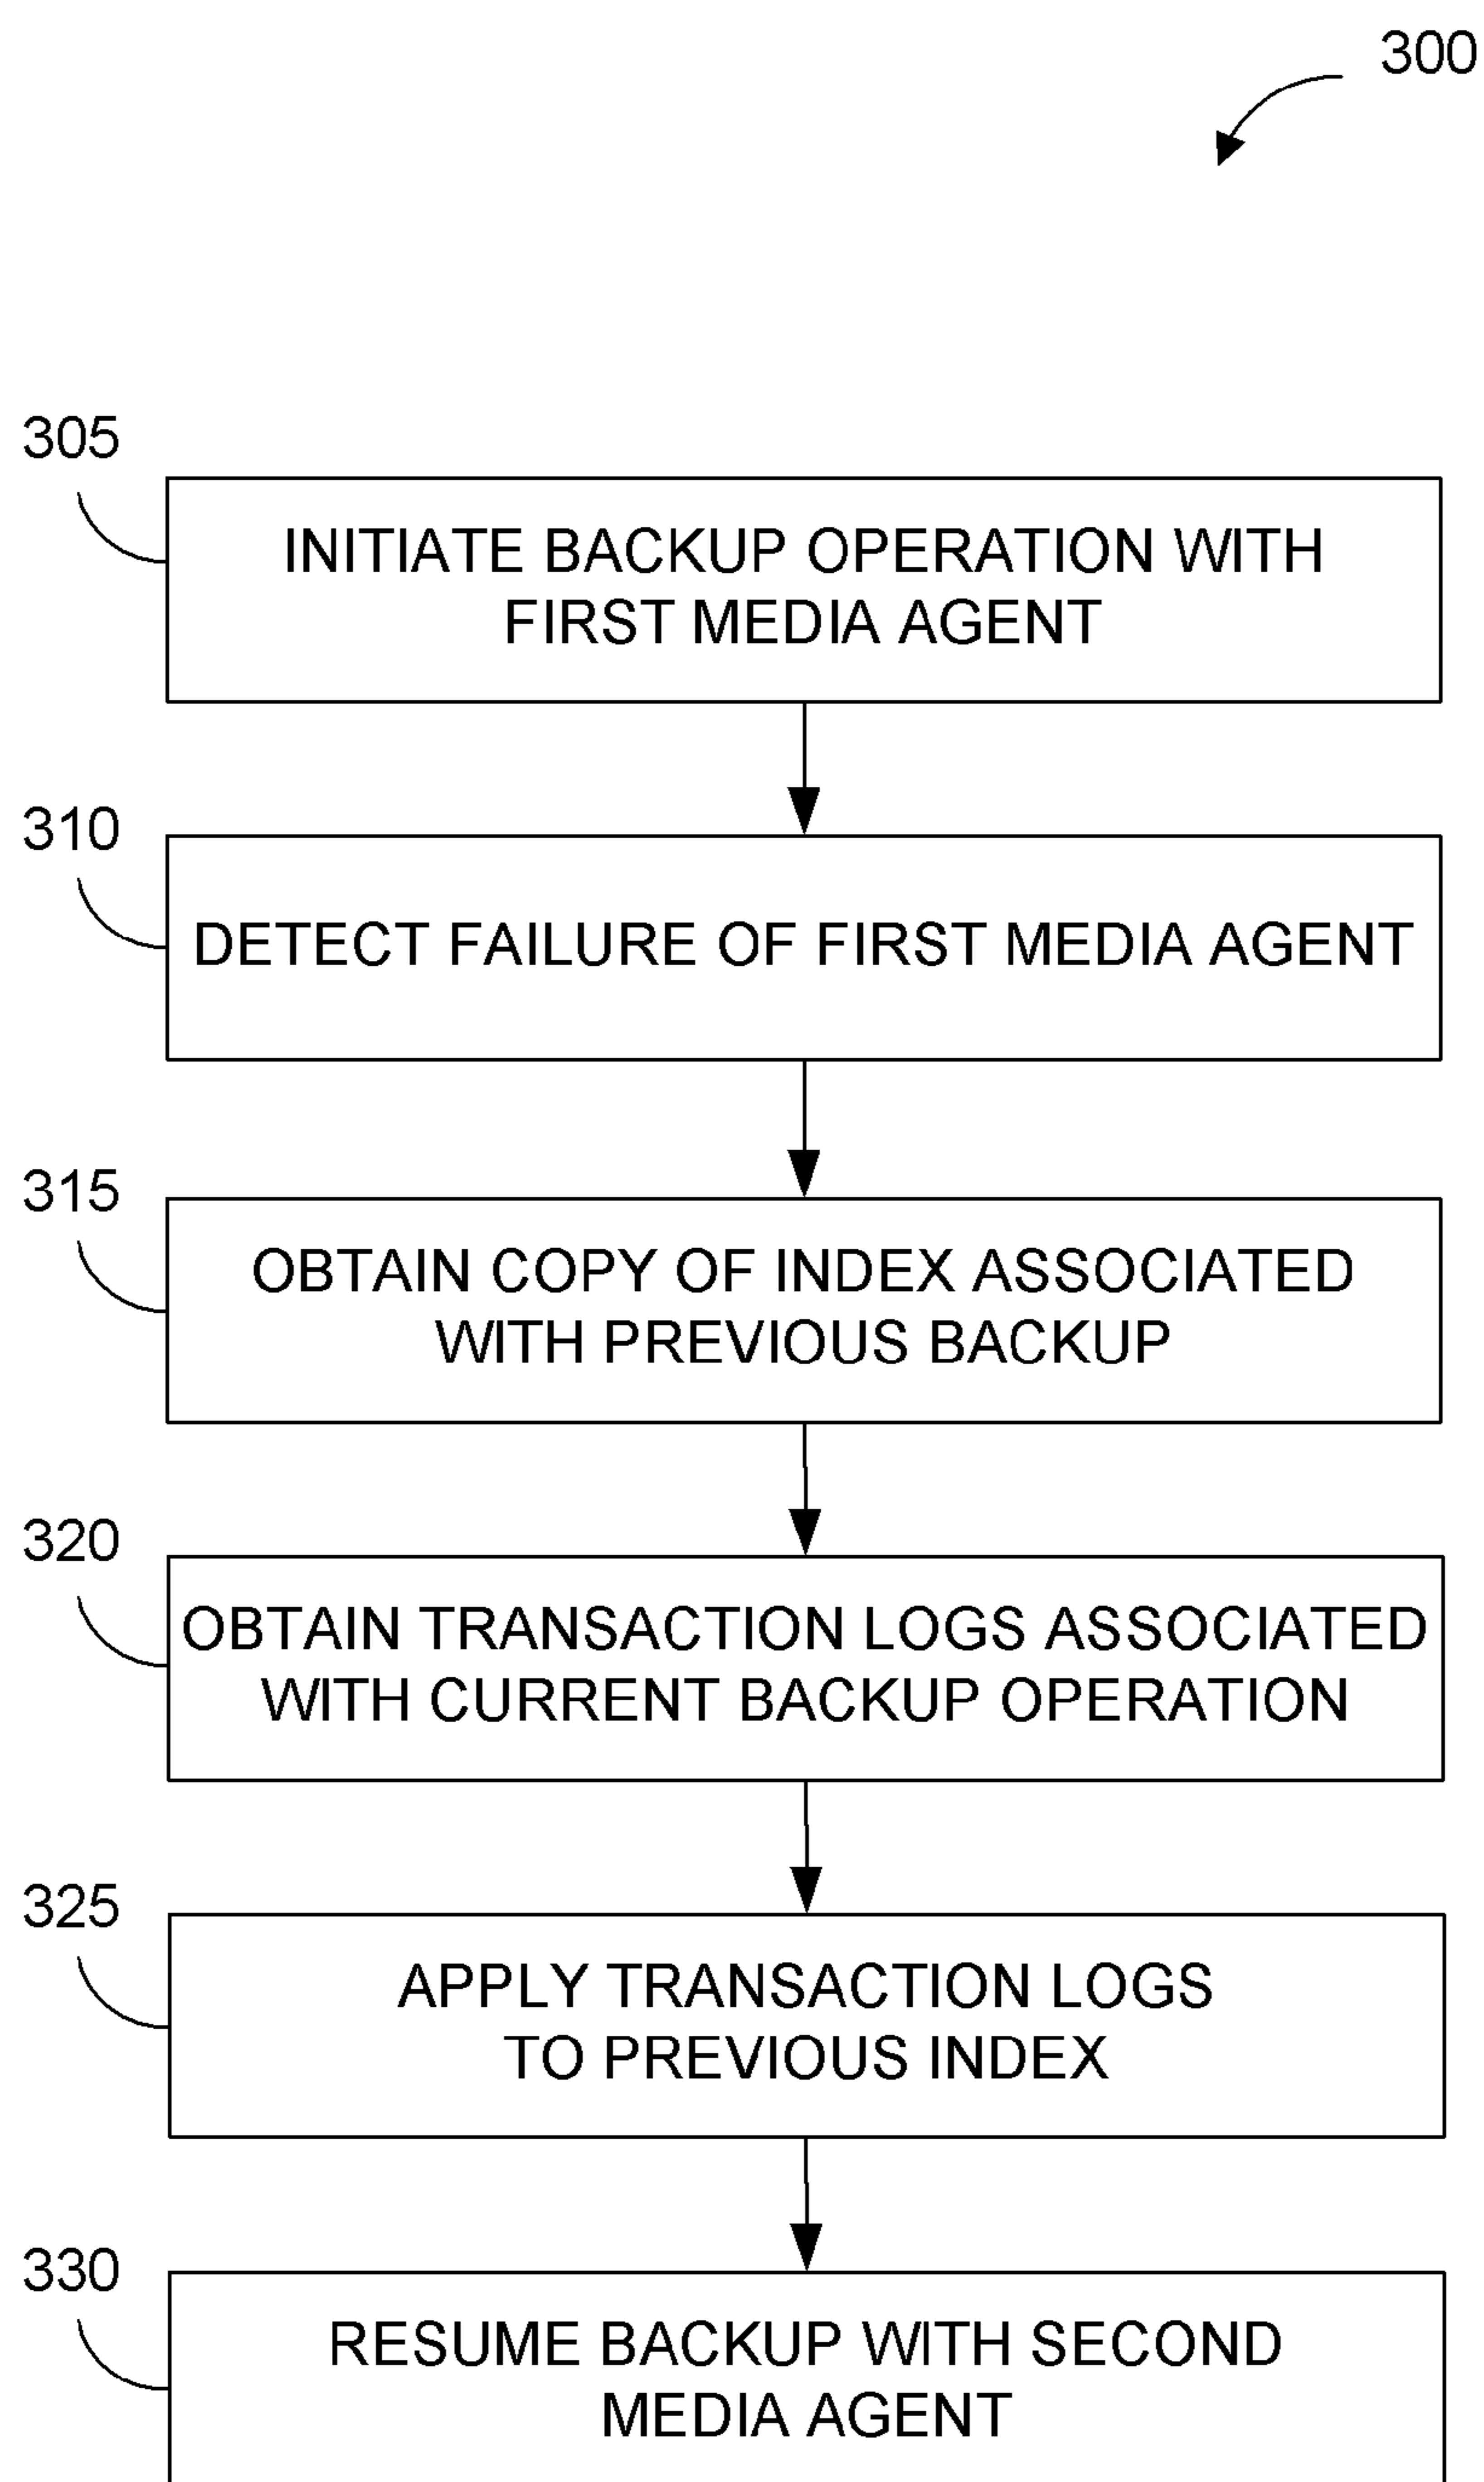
300

305

INITIATE BACKUP OPERATION WITH FIRST MEDIA AGENT

310

DETECT FAILURE OF FIRST MEDIA AGENT

315

OBTAIN COPY OF INDEX ASSOCIATED WITH PREVIOUS BACKUP

320

OBTAIN TRANSACTION LOGS ASSOCIATED WITH CURRENT BACKUP OPERATION

325

APPLY TRANSACTION LOGS TO PREVIOUS INDEX

330

RESUME BACKUP WITH SECOND MEDIA AGENT